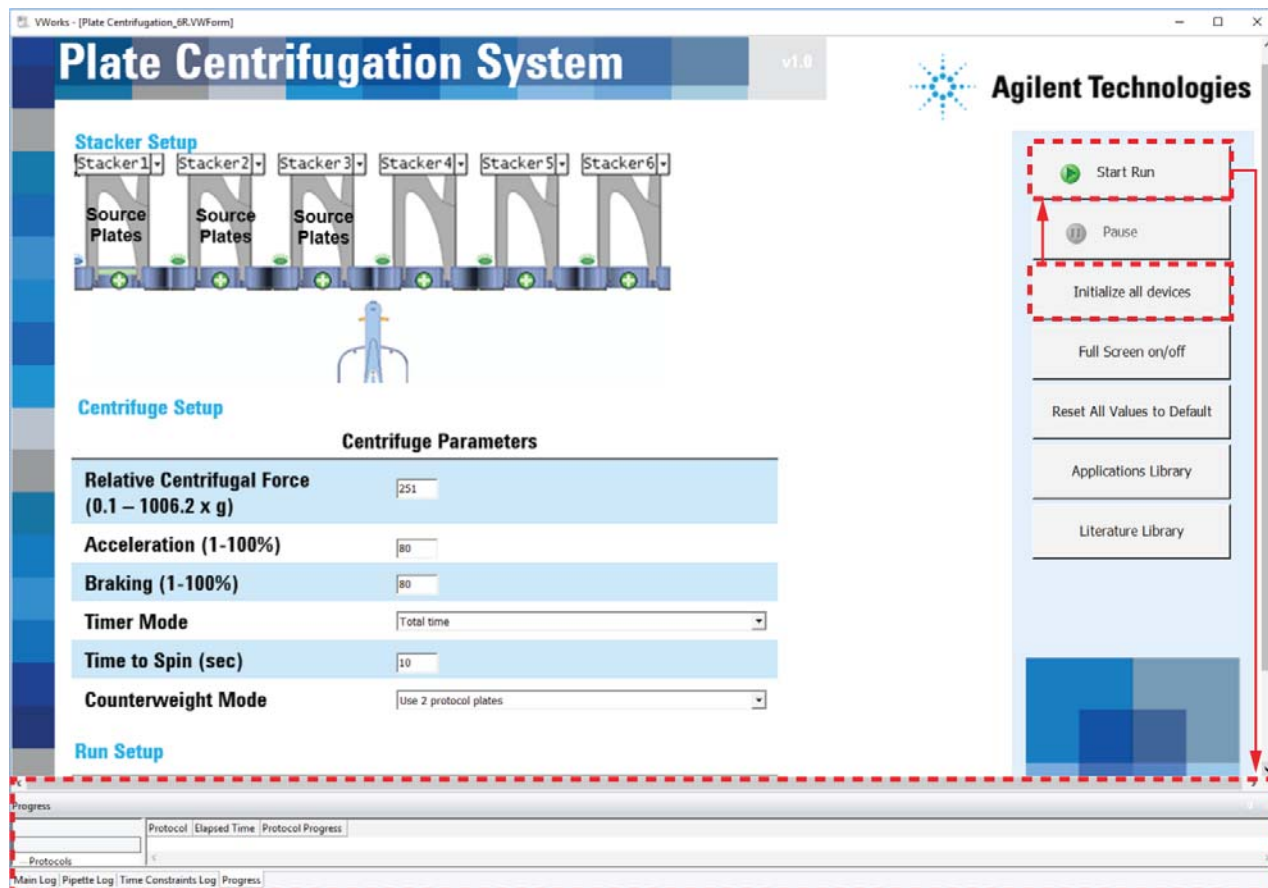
VWorks - [Plate Centrifugation_6R.VWForm]

Plate Centrifugation System

v1.0

Agilent Technologies

Stacker Setup

Stacker1 Stacker2 Stacker3 Stacker4 Stacker5 Stacker6

Source Plates

Source Plates

Source Plates

Centrifuge Setup

Centrifuge Parameters

| | |
|---|---|
| Relative Centrifugal Force (0.1 – 1006.2 x g) | 251 |
| Acceleration (1-100%) | 80 |
| Braking (1-100%) | 80 |
| Timer Mode | Total time |
| Time to Spin (sec) | 10 |
| Counterweight Mode | Use 2 protocol plates |

Run Setup

Start Run

Pause

Initialize all devices

Full Screen on/off

Reset All Values to Default

Applications Library

Literature Library

Progress

Protocol Elapsed Time Protocol Progress

Protocols

Main Log Pipette Log Time Constraints Log Progress